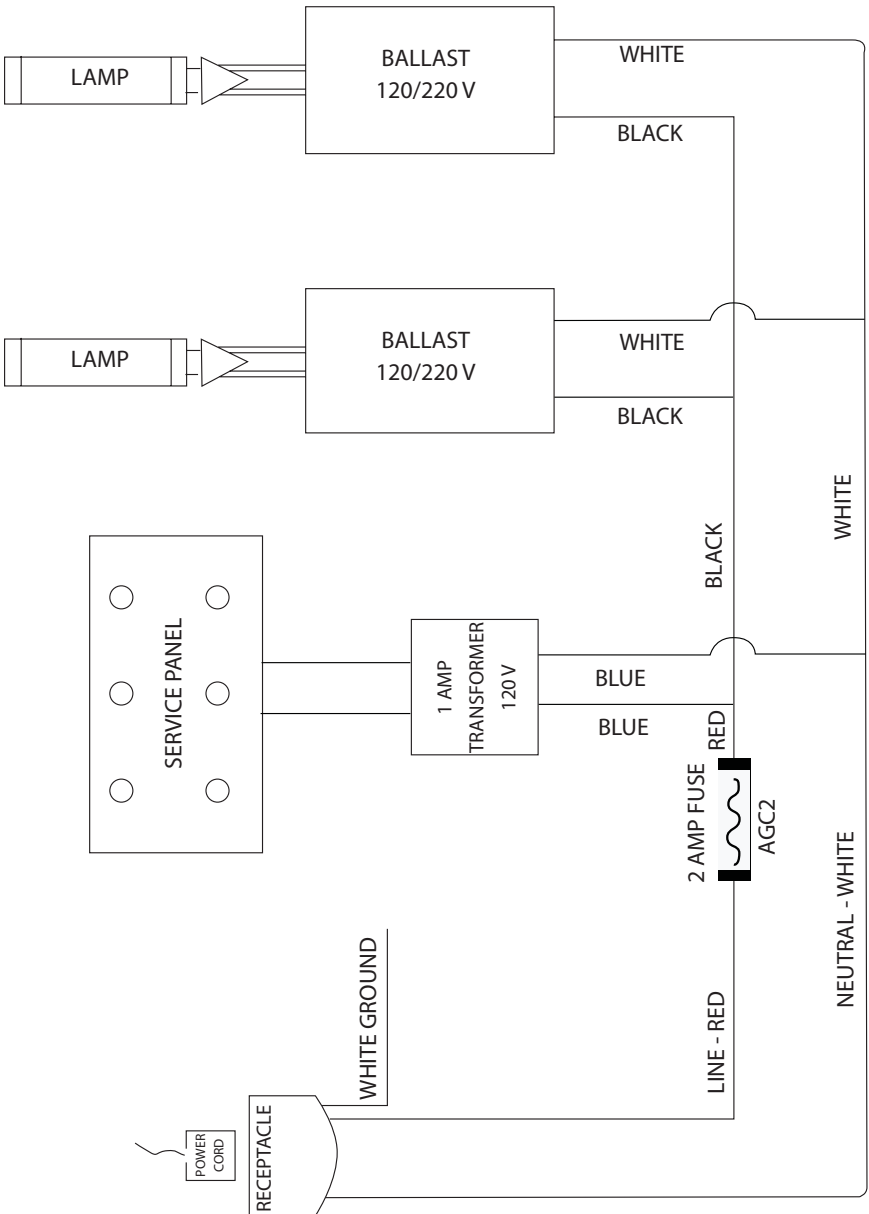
LAMP
BALLAST
120/220 V
WHITE
BLACK

LAMP
BALLAST
120/220 V
WHITE
BLACK

BLACK
WHITE

SERVICE PANEL
1 AMP
TRANSFORMER
120 V
BLUE
BLUE
RED
2 AMP FUSE
AGC2
NEUTRAL - WHITE
WHITE GROUND
LINE - RED
POWER CORD
RECEPTACLE